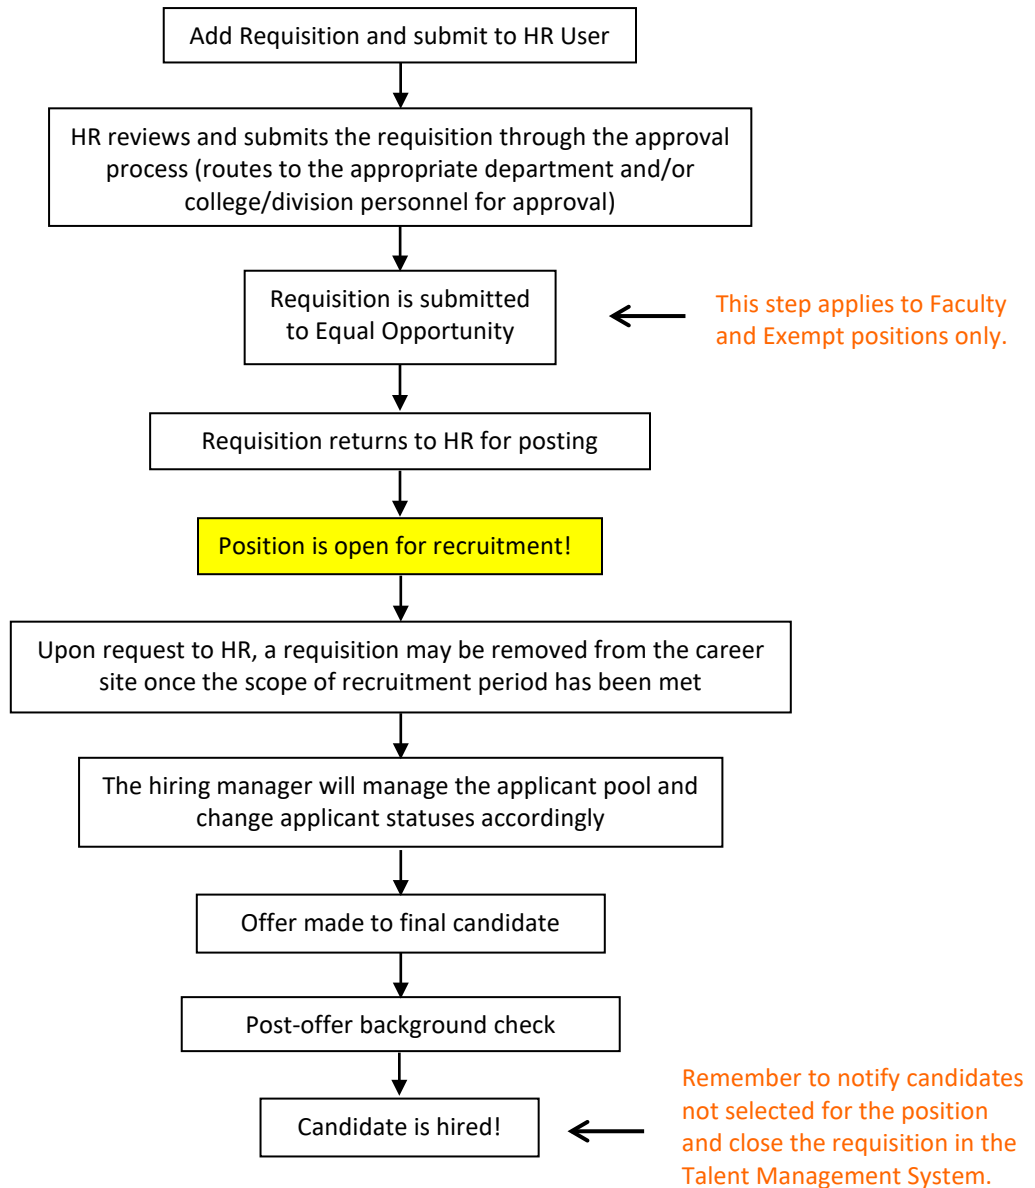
Add Requisition and submit to HR User

HR reviews and submits the requisition through the approval process (routes to the appropriate department and/or college/division personnel for approval)

Requisition is submitted to Equal Opportunity

This step applies to Faculty and Exempt positions only.

Requisition returns to HR for posting

Position is open for recruitment!

Upon request to HR, a requisition may be removed from the career site once the scope of recruitment period has been met

The hiring manager will manage the applicant pool and change applicant statuses accordingly

Offer made to final candidate

Post-offer background check

Candidate is hired!

Remember to notify candidates not selected for the position and close the requisition in the Talent Management System.